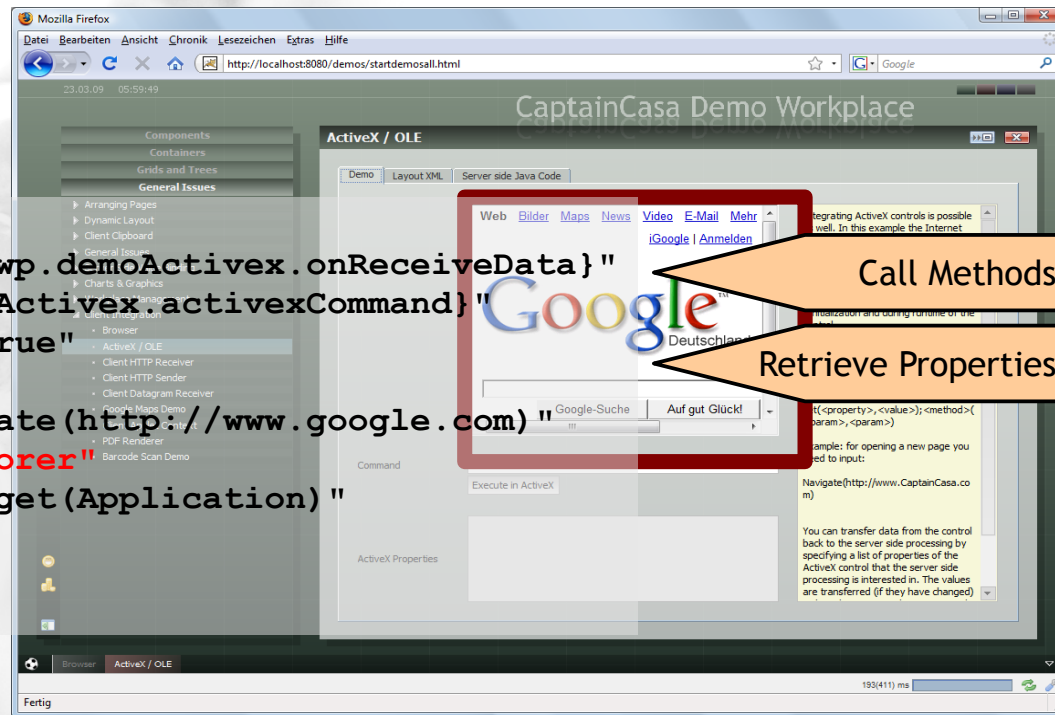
Mozilla Firefox

Datei Bearbeiten Ansicht Chronik Lesezeichen Extras Hilfe

http://localhost:8080/demos/startdemosall.html

Google

23.03.09 05:59:49

CaptainCasa Demo Workplace

Components
Containers
Grids and Trees
General Issues
Arranging Pages
Dynamic Layout
Client Clipboard
General Issues
Charts & Graphics
Client Integration
Browser
ActiveX / OLE
Client HTTP Receiver
Client HTTP Sender
Client Datagram Receiver
Google Maps Demo
PDF Renderer
Barcode Scan Demo

ActiveX / OLE

Demo Layout XML Server side Java Code

Web Bilder Maps News Video E-Mail Mehr
iGoogle | Anmelden

Google
Deutschland

Google-Suche Auf gut Glück!

Command

Execute in ActiveX

ActiveX Properties

Integrating ActiveX controls is possible as well. In this example the Internet

initialization and during runtime of the control.

(<property>,<value>);<method>(<param>,<param>)

Example: for opening a new page you need to input:

Navigate(http://www.CaptainCasa.com)

You can transfer data from the control back to the server side processing by specifying a list of properties of the ActiveX control that the server side processing is interested in. The values are transferred (if they have changed)

wp.demoActivex.onReceiveData}"
Activex.activexCommand}"
rue"

ate(http://www.google.com)"
orer"
get(Application)"

Call Methods

Retrieve Properties

Browser ActiveX / OLE

193(411) ms

Fertig